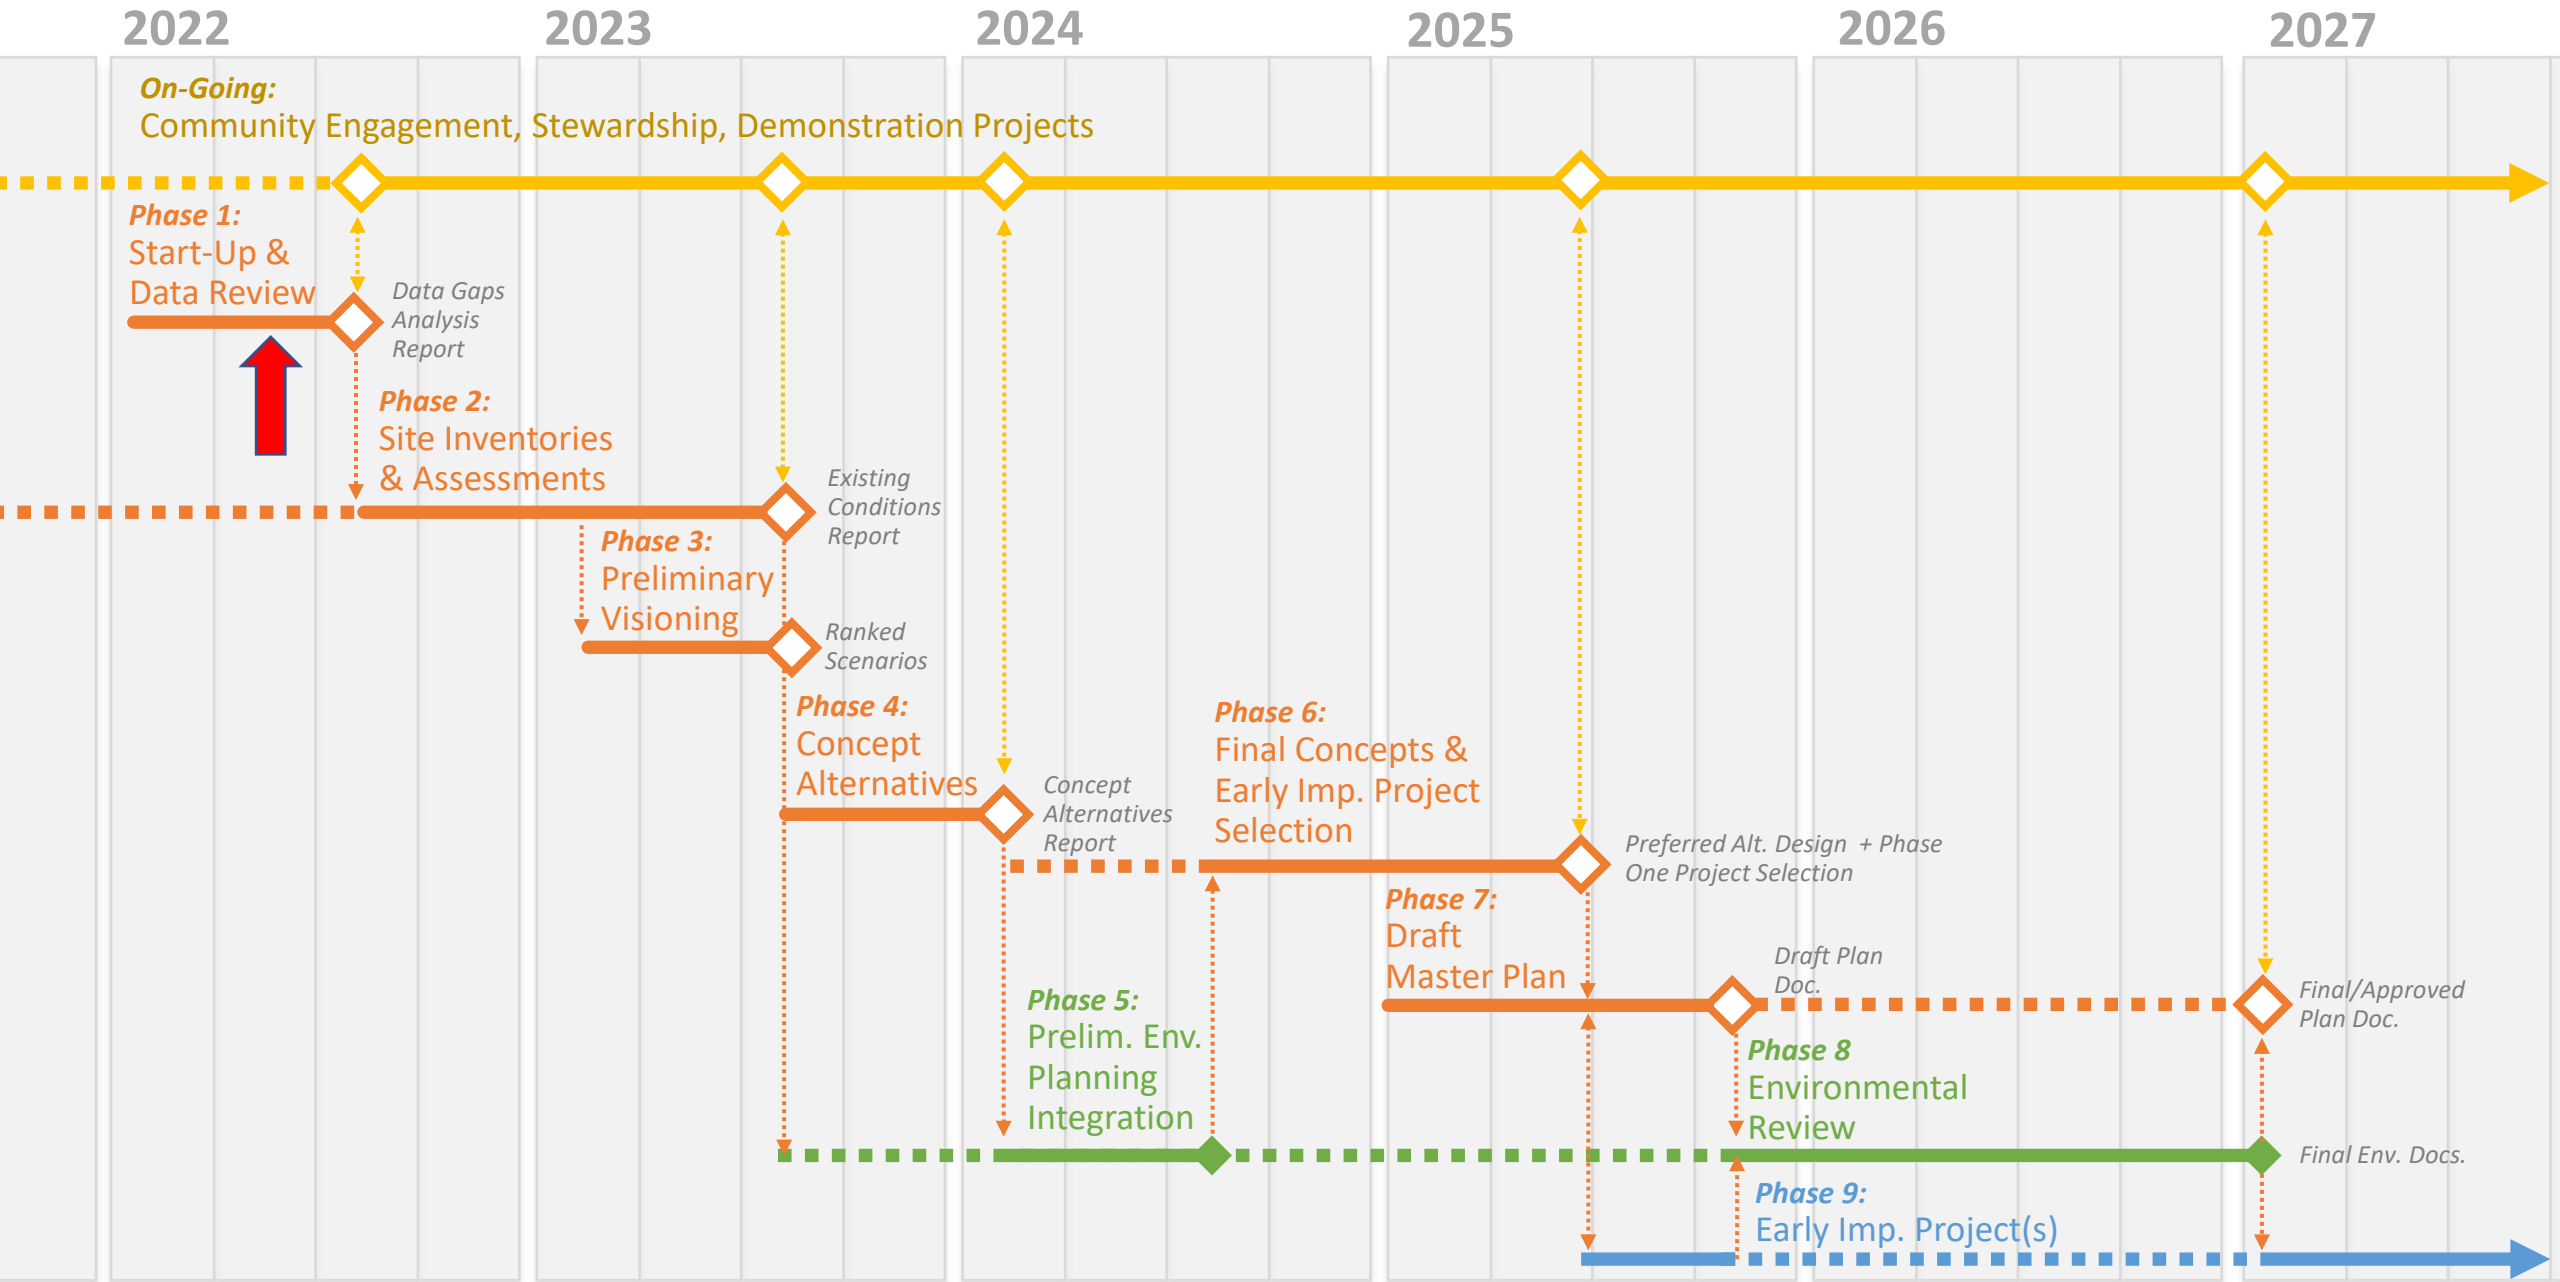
2022 2023 2024 2025 2026 2027

On-Going:
Community Engagement, Stewardship, Demonstration Projects

Phase 1:
Start-Up & Data Review

Data Gaps Analysis Report

Phase 2:
Site Inventories & Assessments

Existing Conditions Report

Phase 3:
Preliminary Visioning

Ranked Scenarios

Phase 4:
Concept Alternatives

Concept Alternatives Report

Phase 6:
Final Concepts & Early Imp. Project Selection

Preferred Alt. Design + Phase One Project Selection

Phase 7:
Draft Master Plan

Draft Plan Doc.

Final/Approved Plan Doc.

Phase 5:
Prelim. Env. Planning Integration

Phase 8
Environmental Review

Final Env. Docs.

Phase 9:
Early Imp. Project(s)